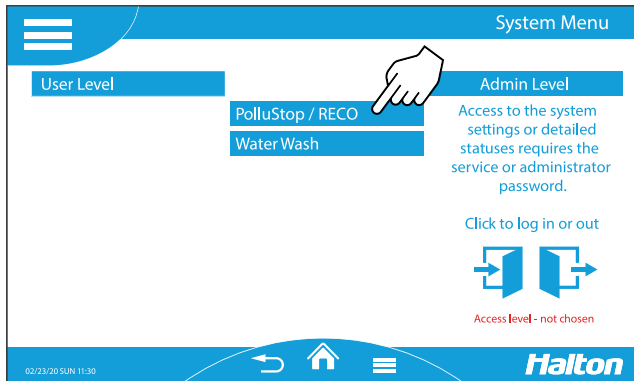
System Menu

User Level

PolluStop / RECO

Water Wash

Admin Level

Access to the system settings or detailed statuses requires the service or administrator password.

Click to log in or out

Access level - not chosen

02/23/20 SUN 11:30

Halton